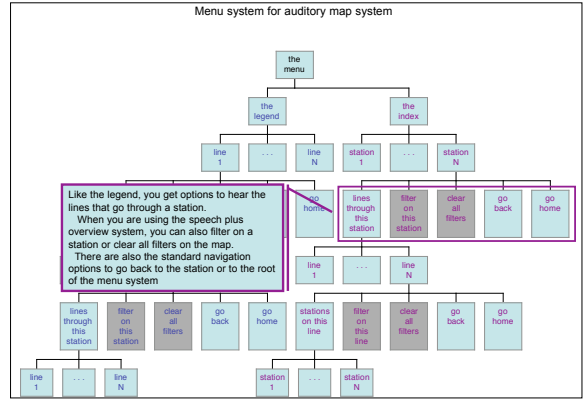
Menu system for auditory map system

the menu

the legend

the index

line 1

. . .

line N

station 1

. . .

station N

Like the legend, you get options to hear the lines that go through a station.
When you are using the speech plus overview system, you can also filter on a station or clear all filters on the map.
There are also the standard navigation options to go back to the station or to the root of the menu system

go home

lines through this station

filter on this station

clear all filters

go back

go home

line 1

. . .

line N

lines through this station

filter on this station

clear all filters

go back

go home

stations on this line

filter on this line

clear all filters

go back

go home

line 1

. . .

line N

station 1

. . .

station N